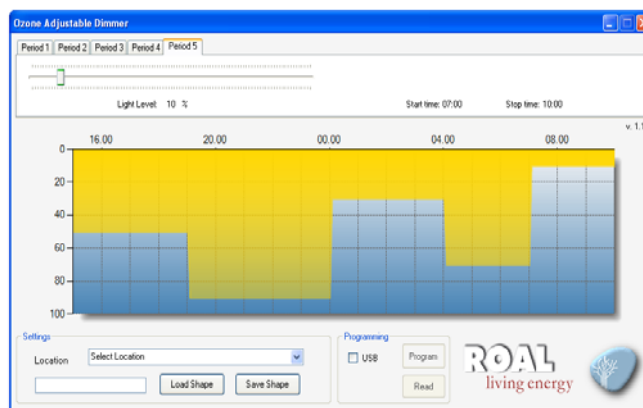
Ozone Adjustable Dimmer

Period 1 Period 2 Period 3 Period 4 Period 5

Light Level: 10 %

Start time: 07:00

Stop time: 10:00

v. 1.1

16.00 20.00 00.00 04.00 08.00

0
20
40
60
80
100

Settings

Location Select Location

Load Shape Save Shape

Programming

USB

Program

Read

ROAL
living energy